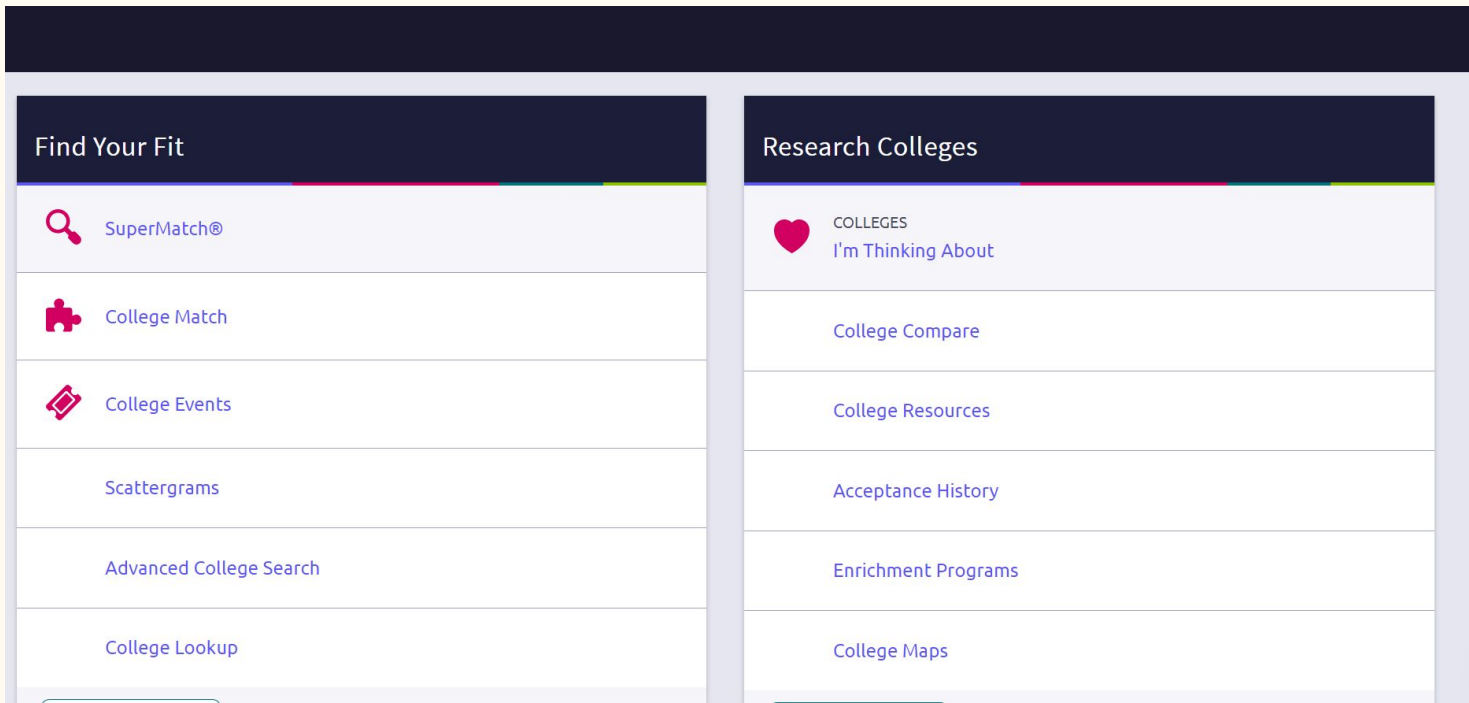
Find Your Fit

SuperMatch®

College Match

College Events

Scattergrams

Advanced College Search

College Lookup

Research Colleges

COLLEGES
I'm Thinking About

College Compare

College Resources

Acceptance History

Enrichment Programs

College Maps